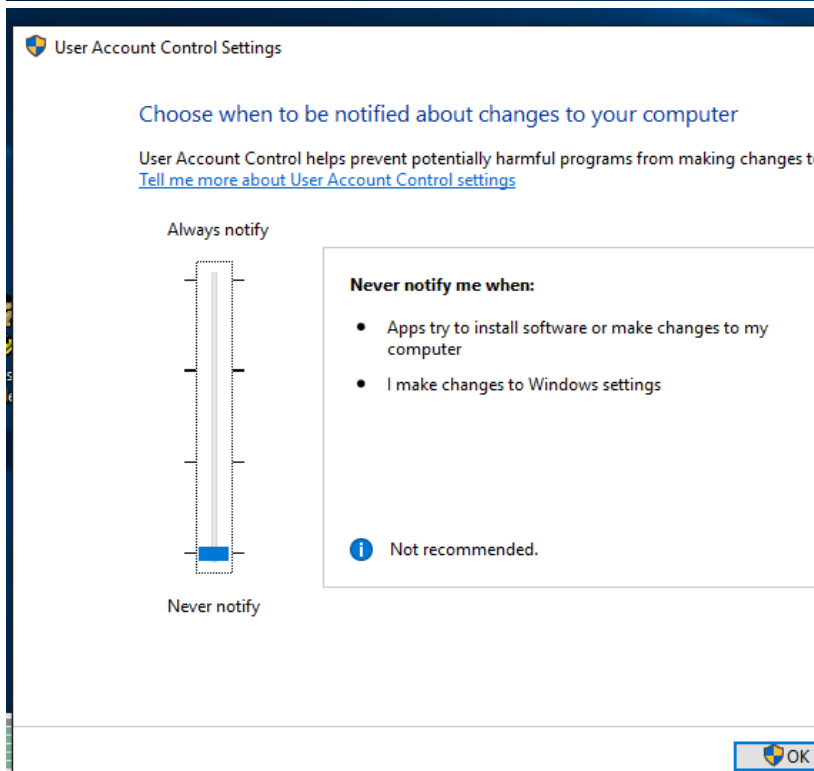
User Account Control Settings

Choose when to be notified about changes to your computer

User Account Control helps prevent potentially harmful programs from making changes t
Tell me more about User Account Control settings

Always notify

Never notify me when:

- Apps try to install software or make changes to my computer
- I make changes to Windows settings

Not recommended.

Never notify

OK